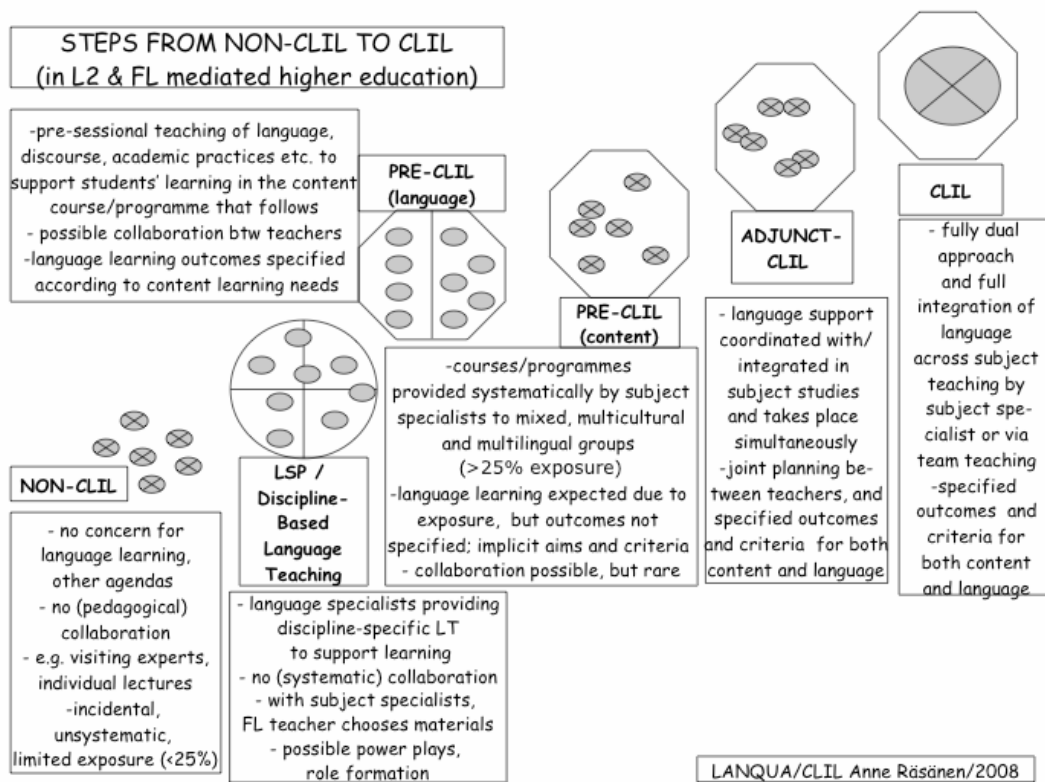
STEPS FROM NON-CLIL TO CLIL
(in L2 & FL mediated higher education)

-pre-sessional teaching of language, discourse, academic practices etc. to support students' learning in the content course/programme that follows
- possible collaboration btw teachers
-language learning outcomes specified according to content learning needs

PRE-CLIL (language)

PRE-CLIL (content)

ADJUNCT-CLIL

CLIL

- fully dual approach and full integration of language across subject teaching by subject specialist or via team teaching
-specified outcomes and criteria for both content and language

- language support coordinated with/ integrated in subject studies and takes place simultaneously
-joint planning between teachers, and specified outcomes and criteria for both content and language

-courses/programmes provided systematically by subject specialists to mixed, multicultural and multilingual groups (>25% exposure)
-language learning expected due to exposure, but outcomes not specified; implicit aims and criteria
- collaboration possible, but rare

NON-CLIL

- no concern for language learning, other agendas
- no (pedagogical) collaboration
- e.g. visiting experts, individual lectures
-incidental, unsystematic, limited exposure (<25%)

LSP / Discipline-Based Language Teaching

- language specialists providing discipline-specific LT to support learning
- no (systematic) collaboration
- with subject specialists, FL teacher chooses materials
- possible power plays, role formation

LANQUA/CLIL Anne Räsänen/2008